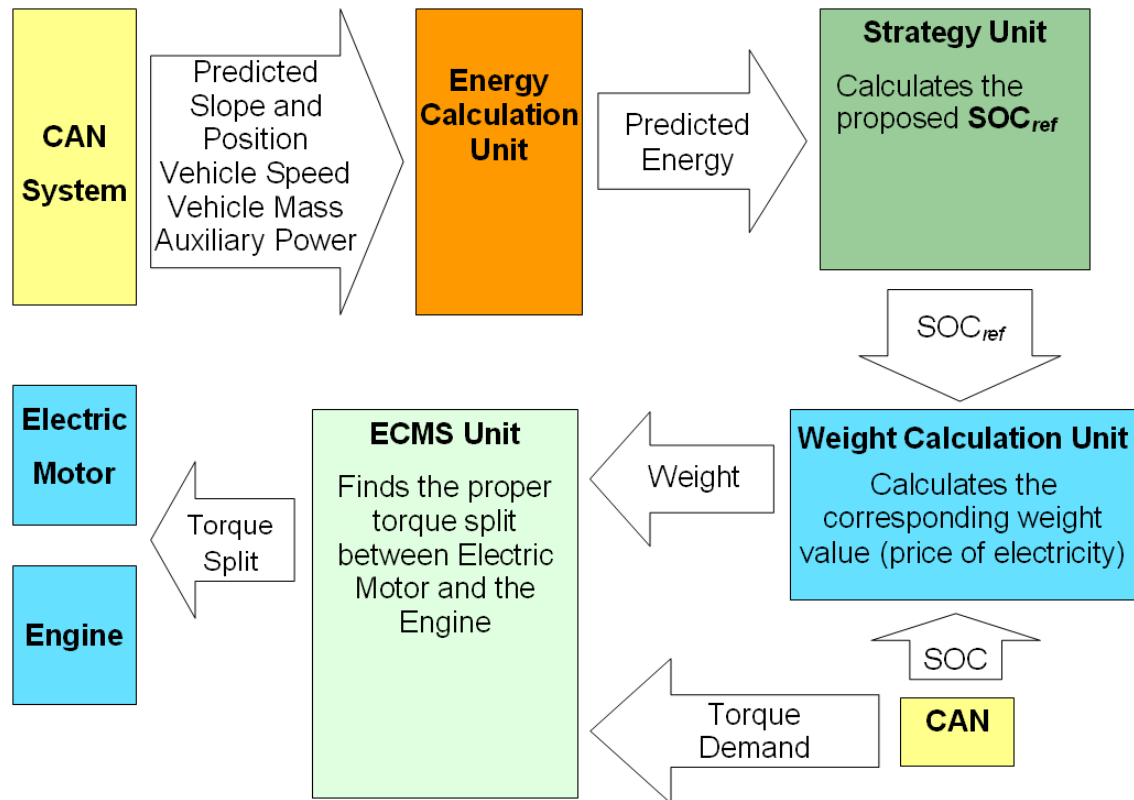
CAN System

Predicted Slope and Position Vehicle Speed Vehicle Mass Auxiliary Power

Energy Calculation Unit

Predicted Energy

Strategy Unit

Calculates the proposed **SOC$_{ref}$**

SOC$_{ref}$

Electric Motor

Engine

Torque Split

ECMS Unit

Finds the proper torque split between Electric Motor and the Engine

Weight

Weight Calculation Unit

Calculates the corresponding weight value (price of electricity)

SOC

CAN

Torque Demand